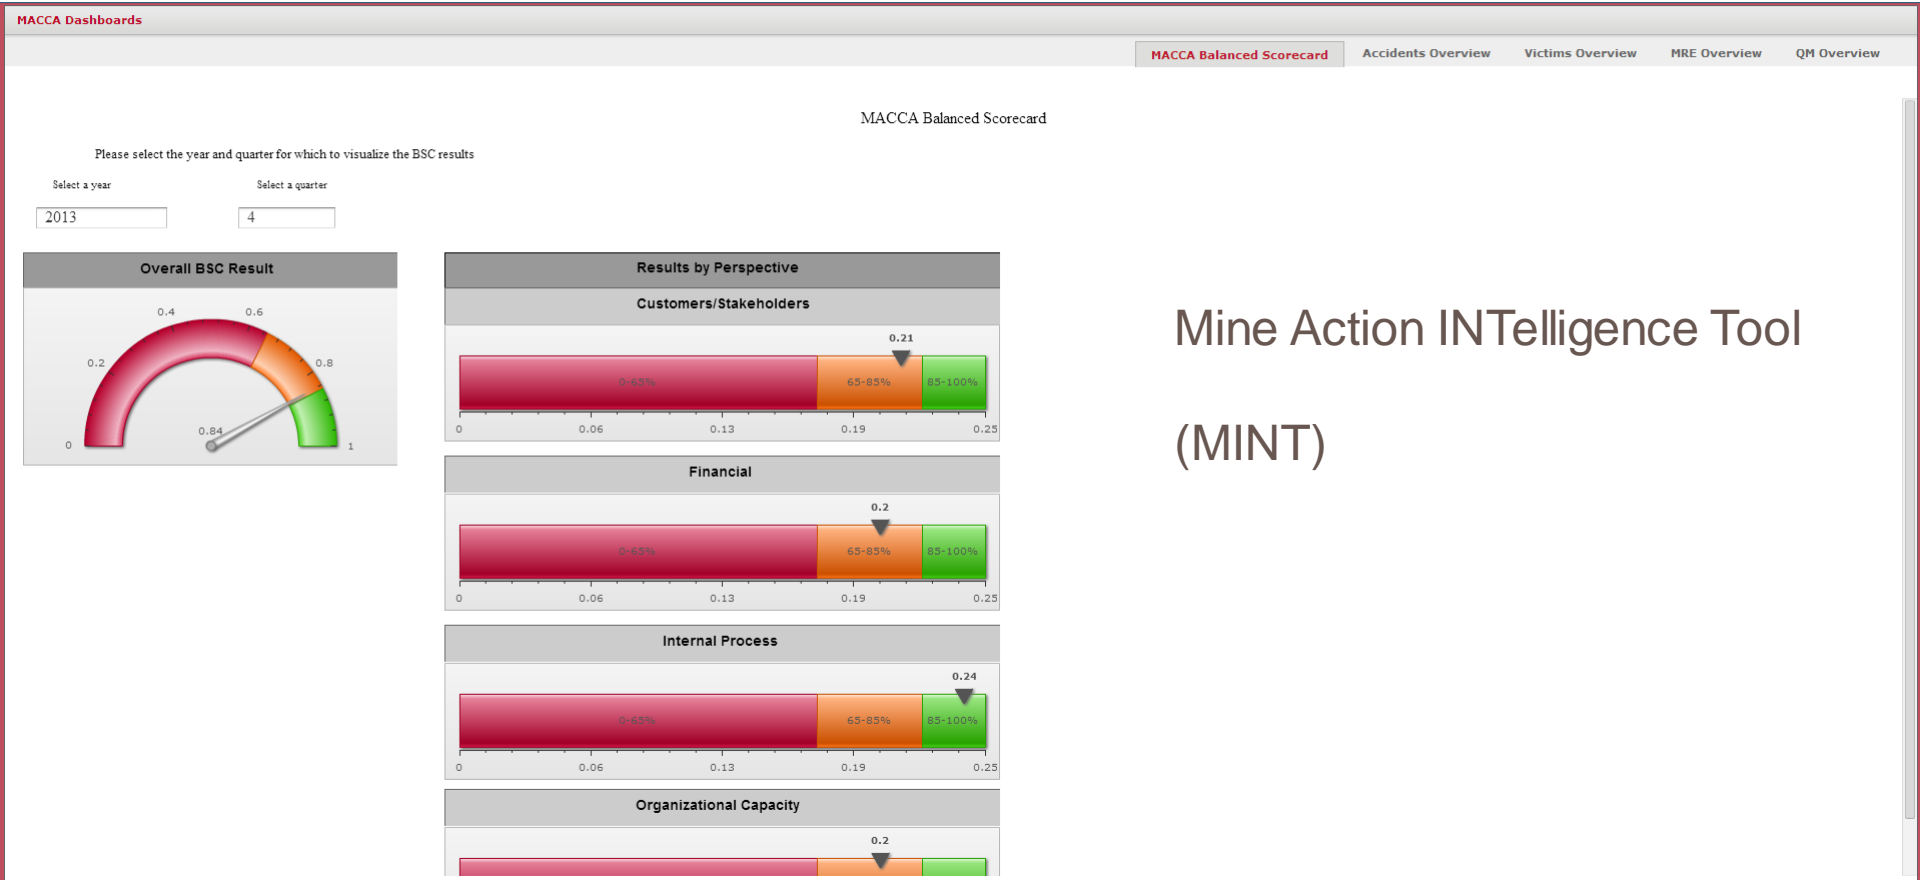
MACCA Dashboards

MACCA Balanced Scorecard
Accidents Overview
Victims Overview
MRE Overview
QM Overview

MACCA Balanced Scorecard

Please select the year and quarter for which to visualize the BSC results

Select a year
2013

Select a quarter
4

Overall BSC Result

0.4 0.6
0.2 0.8
0 0.84 1

Results by Perspective

Customers/Stakeholders
0.21
0-65% 65-85% 85-100%
0 0.06 0.13 0.19 0.25

Financial
0.2
0-65% 65-85% 85-100%
0 0.06 0.13 0.19 0.25

Internal Process
0.24
0-65% 65-85% 85-100%
0 0.06 0.13 0.19 0.25

Organizational Capacity
0.2

Mine Action INTelligence Tool

(MINT)